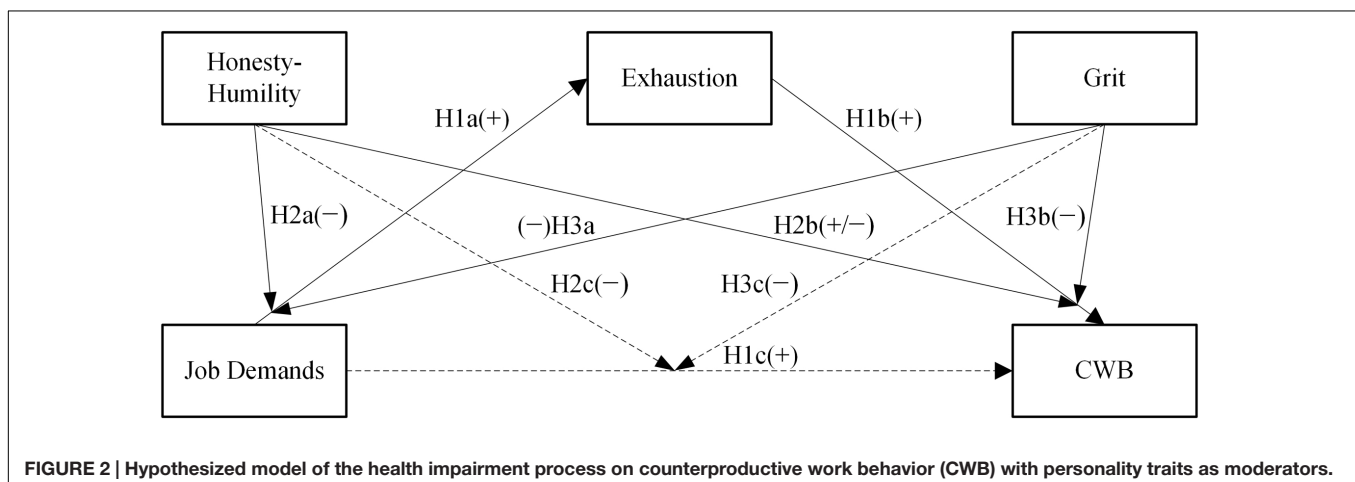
Honesty-Humility

Exhaustion

Grit

H1a(+)

H1b(+)

H2a(−)

(−)H3a

H2b(+/−)

H3b(−)

H2c(−)

H3c(−)

Job Demands

H1c(+)

CWB

FIGURE 2 | Hypothesized model of the health impairment process on counterproductive work behavior (CWB) with personality traits as moderators.